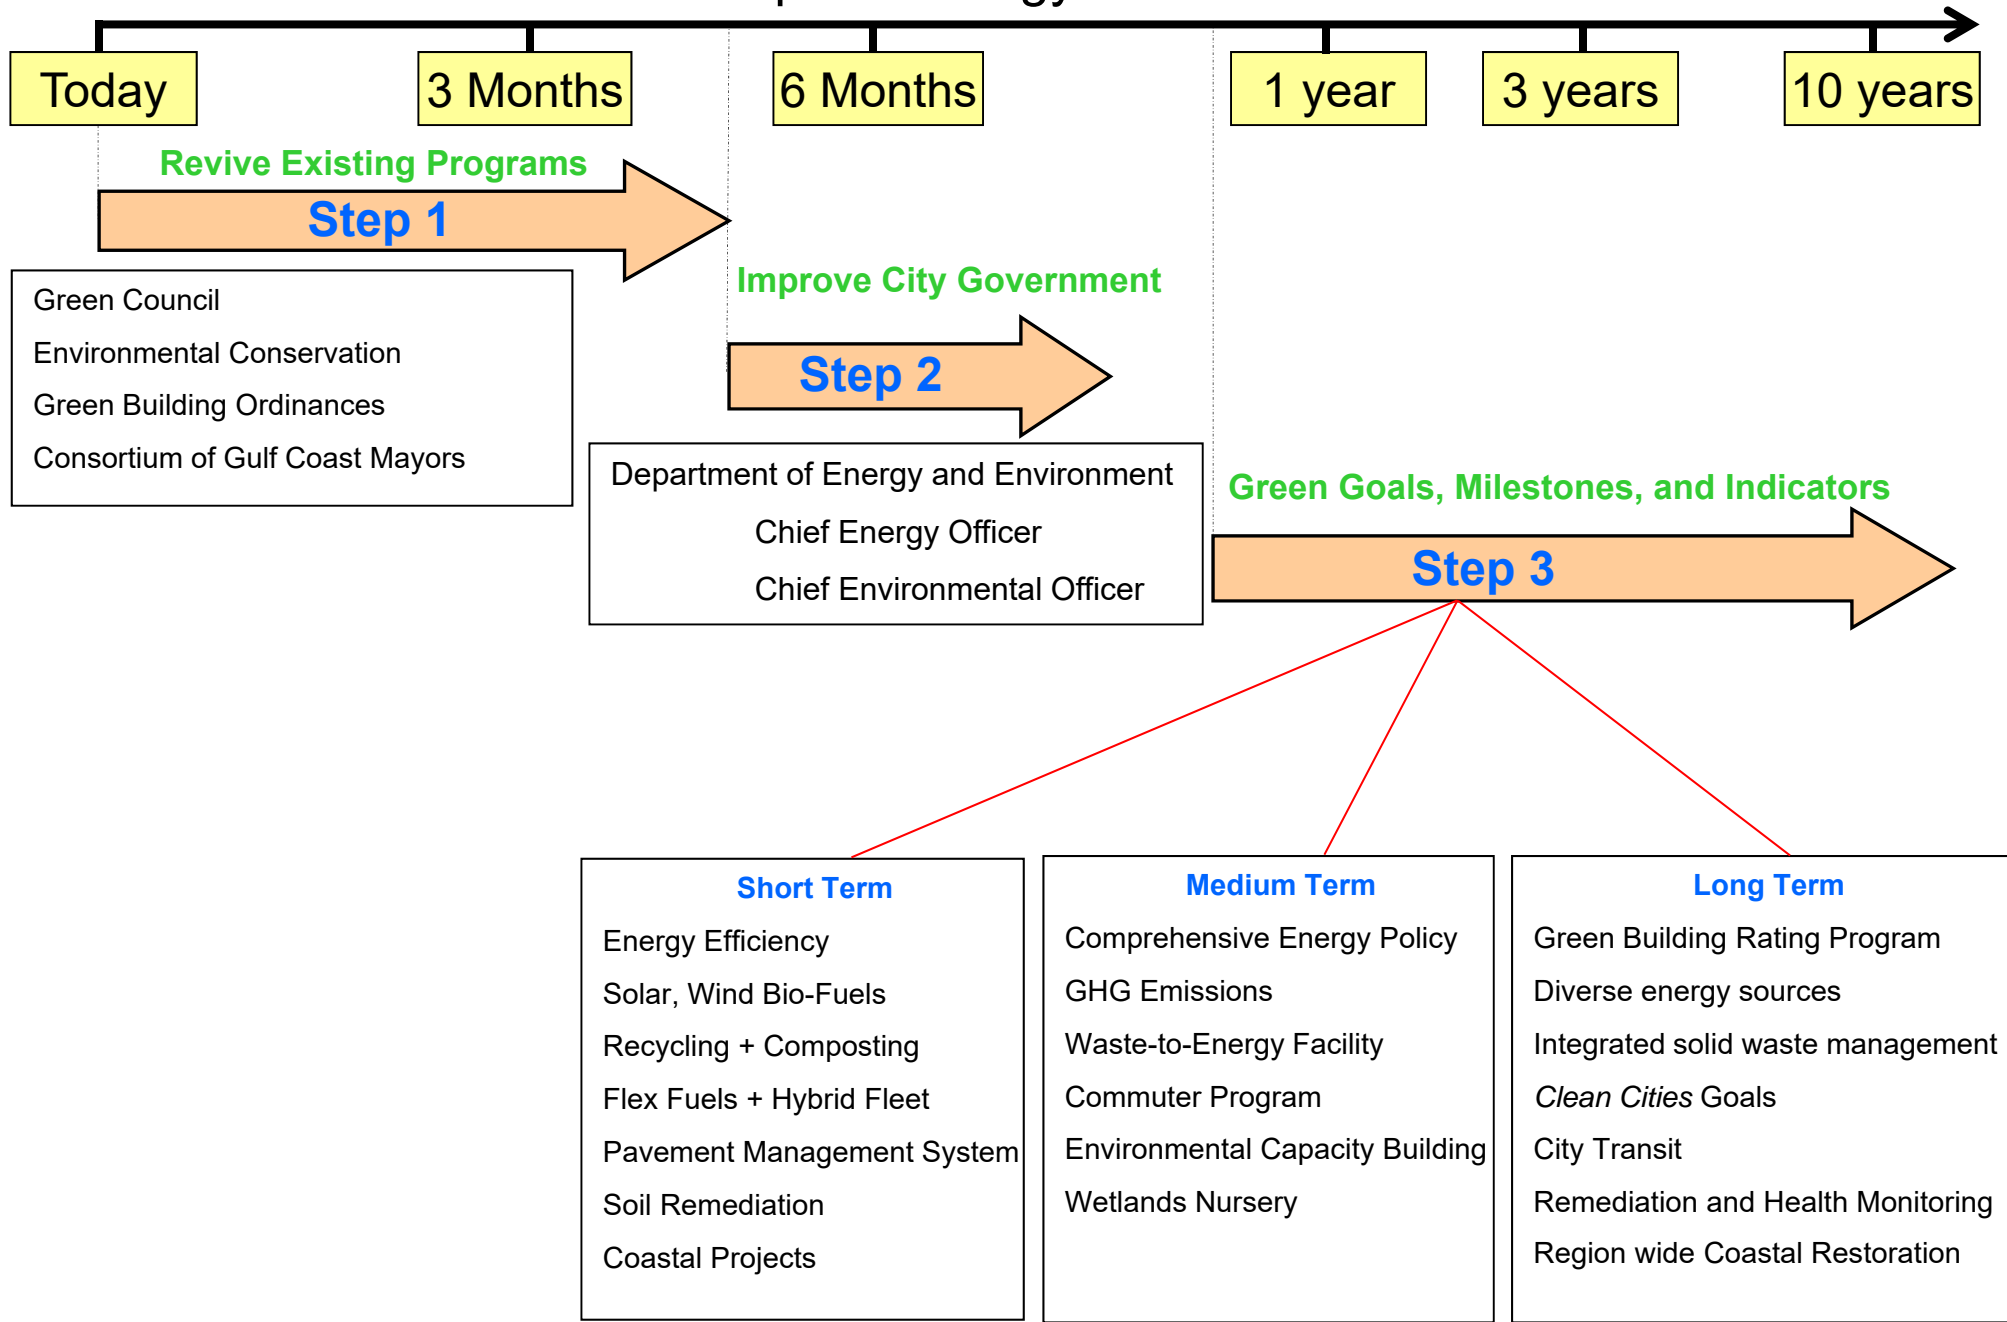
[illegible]

Today

3 Months

6 Months

1 year

3 years

10 years

Revive Existing Programs

Step 1

Green Council
Environmental Conservation
Green Building Ordinances
Consortium of Gulf Coast Mayors

Improve City Government

Step 2

Department of Energy and Environment
Chief Energy Officer
Chief Environmental Officer

Green Goals, Milestones, and Indicators

Step 3

Short Term
Energy Efficiency
Solar, Wind Bio-Fuels
Recycling + Composting
Flex Fuels + Hybrid Fleet
Pavement Management System
Soil Remediation
Coastal Projects

Medium Term
Comprehensive Energy Policy
GHG Emissions
Waste-to-Energy Facility
Commuter Program
Environmental Capacity Building
Wetlands Nursery

Long Term
Green Building Rating Program
Diverse energy sources
Integrated solid waste management
*Clean Cities* Goals
City Transit
Remediation and Health Monitoring
Region wide Coastal Restoration